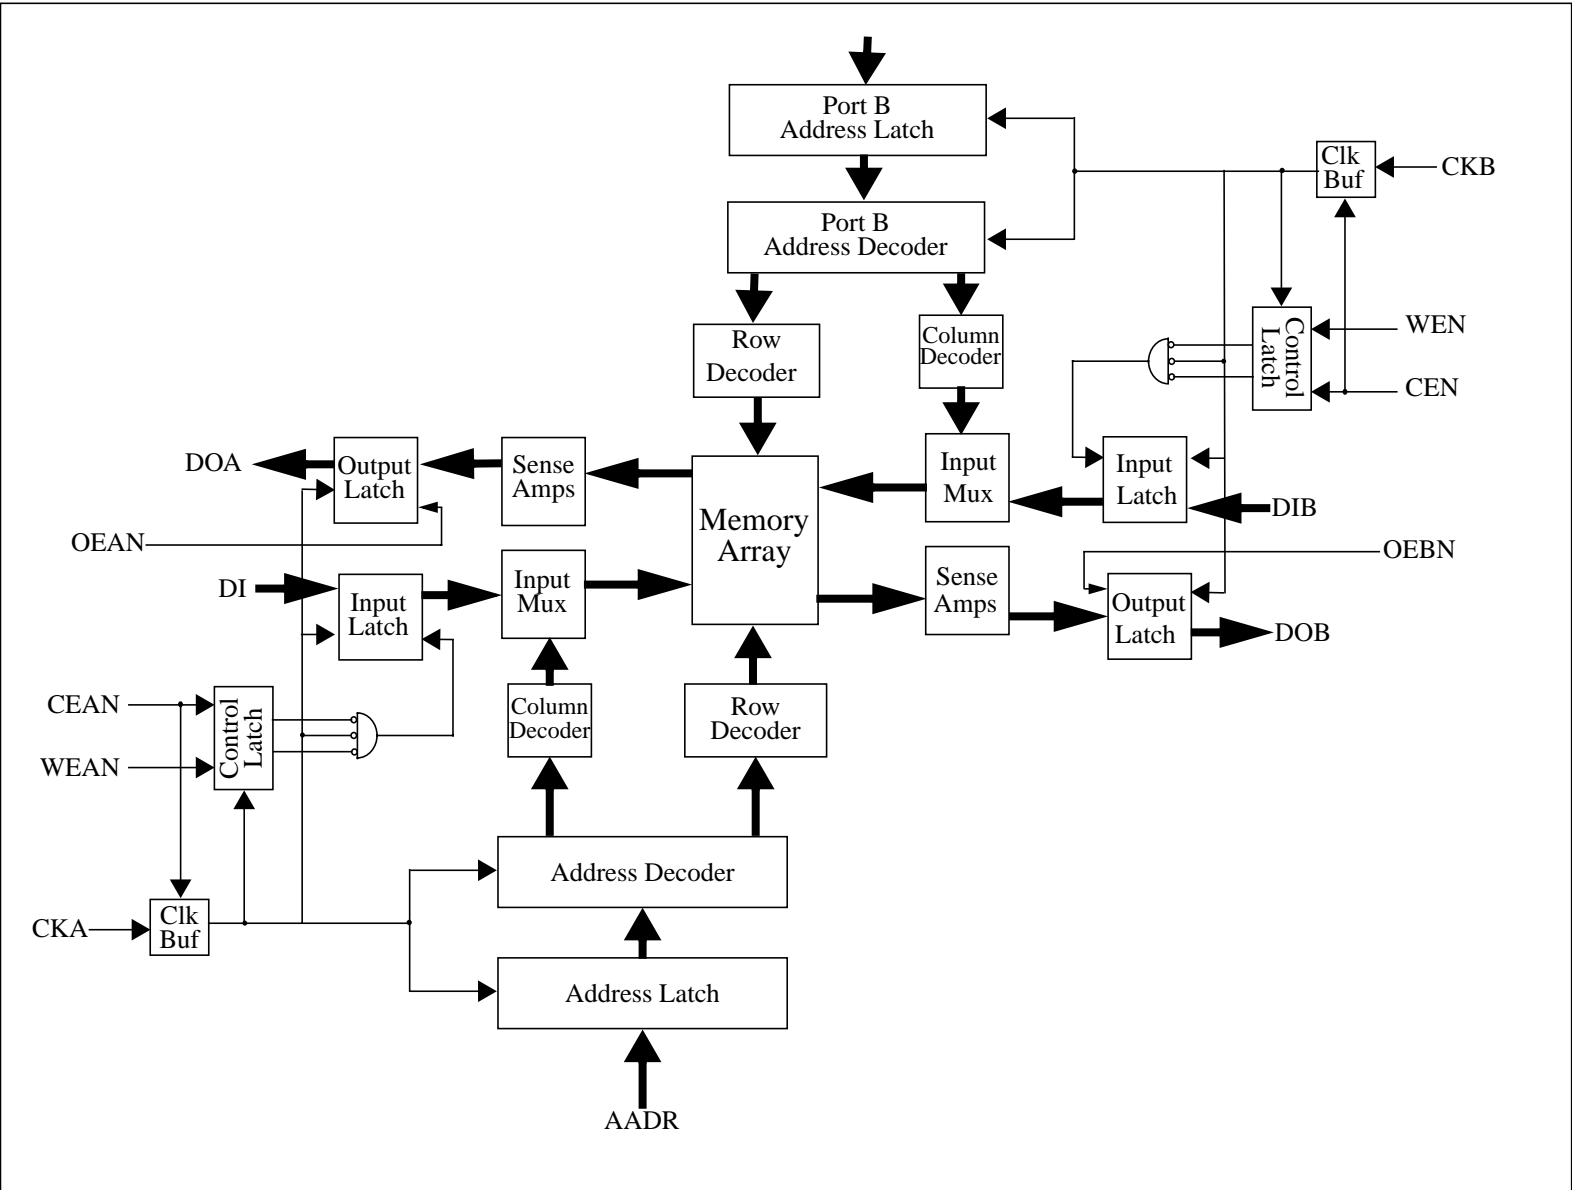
Port B
Address Latch

Clk
Buf

CKB

Port B
Address Decoder

Row
Decoder

Column
Decoder

Control
Latch

WEN

CEN

DOA

Output
Latch

Sense
Amps

Memory
Array

Input
Mux

Input
Latch

DIB

OEAN

OEBN

DI

Input
Latch

Input
Mux

Sense
Amps

Output
Latch

DOB

CEAN

Control
Latch

WEAN

Column
Decoder

Row
Decoder

Address Decoder

CKA

Clk
Buf

Address Latch

AADR